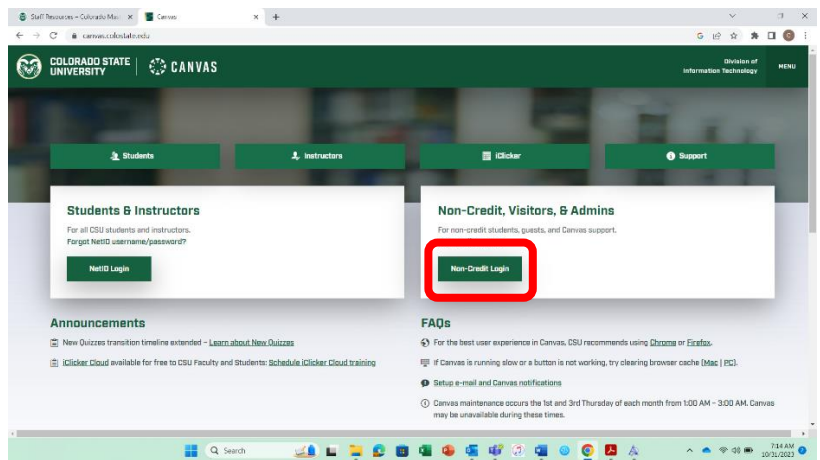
Staff Resources – Colorado Mu... × Canvas × +

canvas.colostate.edu

COLORADO STATE UNIVERSITY | CANVAS

Division of Information Technology

MENU

Students

Instructors

iClicker

Support

Students & Instructors

For all CSU students and instructors.

Forgot NetID username/password?

NetID Login

Non-Credit, Visitors, & Admins

For non-credit students, guests, and Canvas support.

Non-Credit Login

Announcements

New Quizzes transition timeline extended – Learn about New Quizzes

iClicker Cloud available for free to CSU Faculty and Students: Schedule iClicker Cloud training

FAQs

For the best user experience in Canvas, CSU recommends using Chrome or Firefox.

If Canvas is running slow or a button is not working, try clearing browser cache (Mac | PC).

Setup e-mail and Canvas notifications

Canvas maintenance occurs the 1st and 3rd Thursday of each month from 1:00 AM – 3:00 AM. Canvas may be unavailable during these times.

Search

7:14 AM
10/31/2023